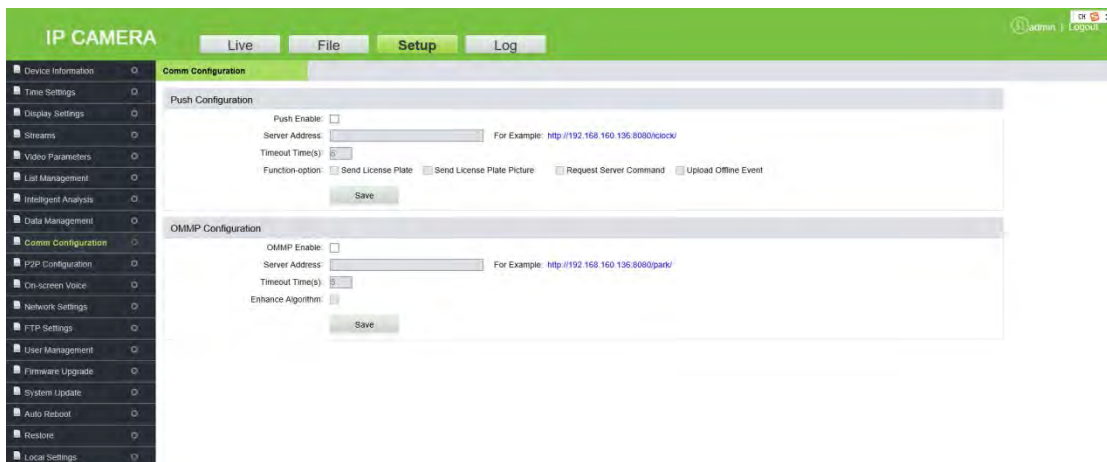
IP CAMERA

Live File Setup Log

admin | Logout

Device Information
Time Settings
Display Settings
Streams
Video Parameters
List Management
Intelligent Analysis
Data Management
Comm Configuration
P2P Configuration
On-screen Voice
Network Settings
FTP Settings
User Management
Firmware Upgrade
System Update
Auto Reboot
Restore
Local Settings

Comm Configuration

Push Configuration

Push Enable:

Server Address: For Example: http://192.168.160.136:8080/iclock/

Timeout Time(s): 6

Function-option: Send License Plate Send License Plate Picture Request Server Command Upload Offline Event

Save

OMMP Configuration

OMMP Enable:

Server Address: For Example: http://192.168.160.136:8080/park/

Timeout Time(s): 6

Enhance Algorithm:

Save